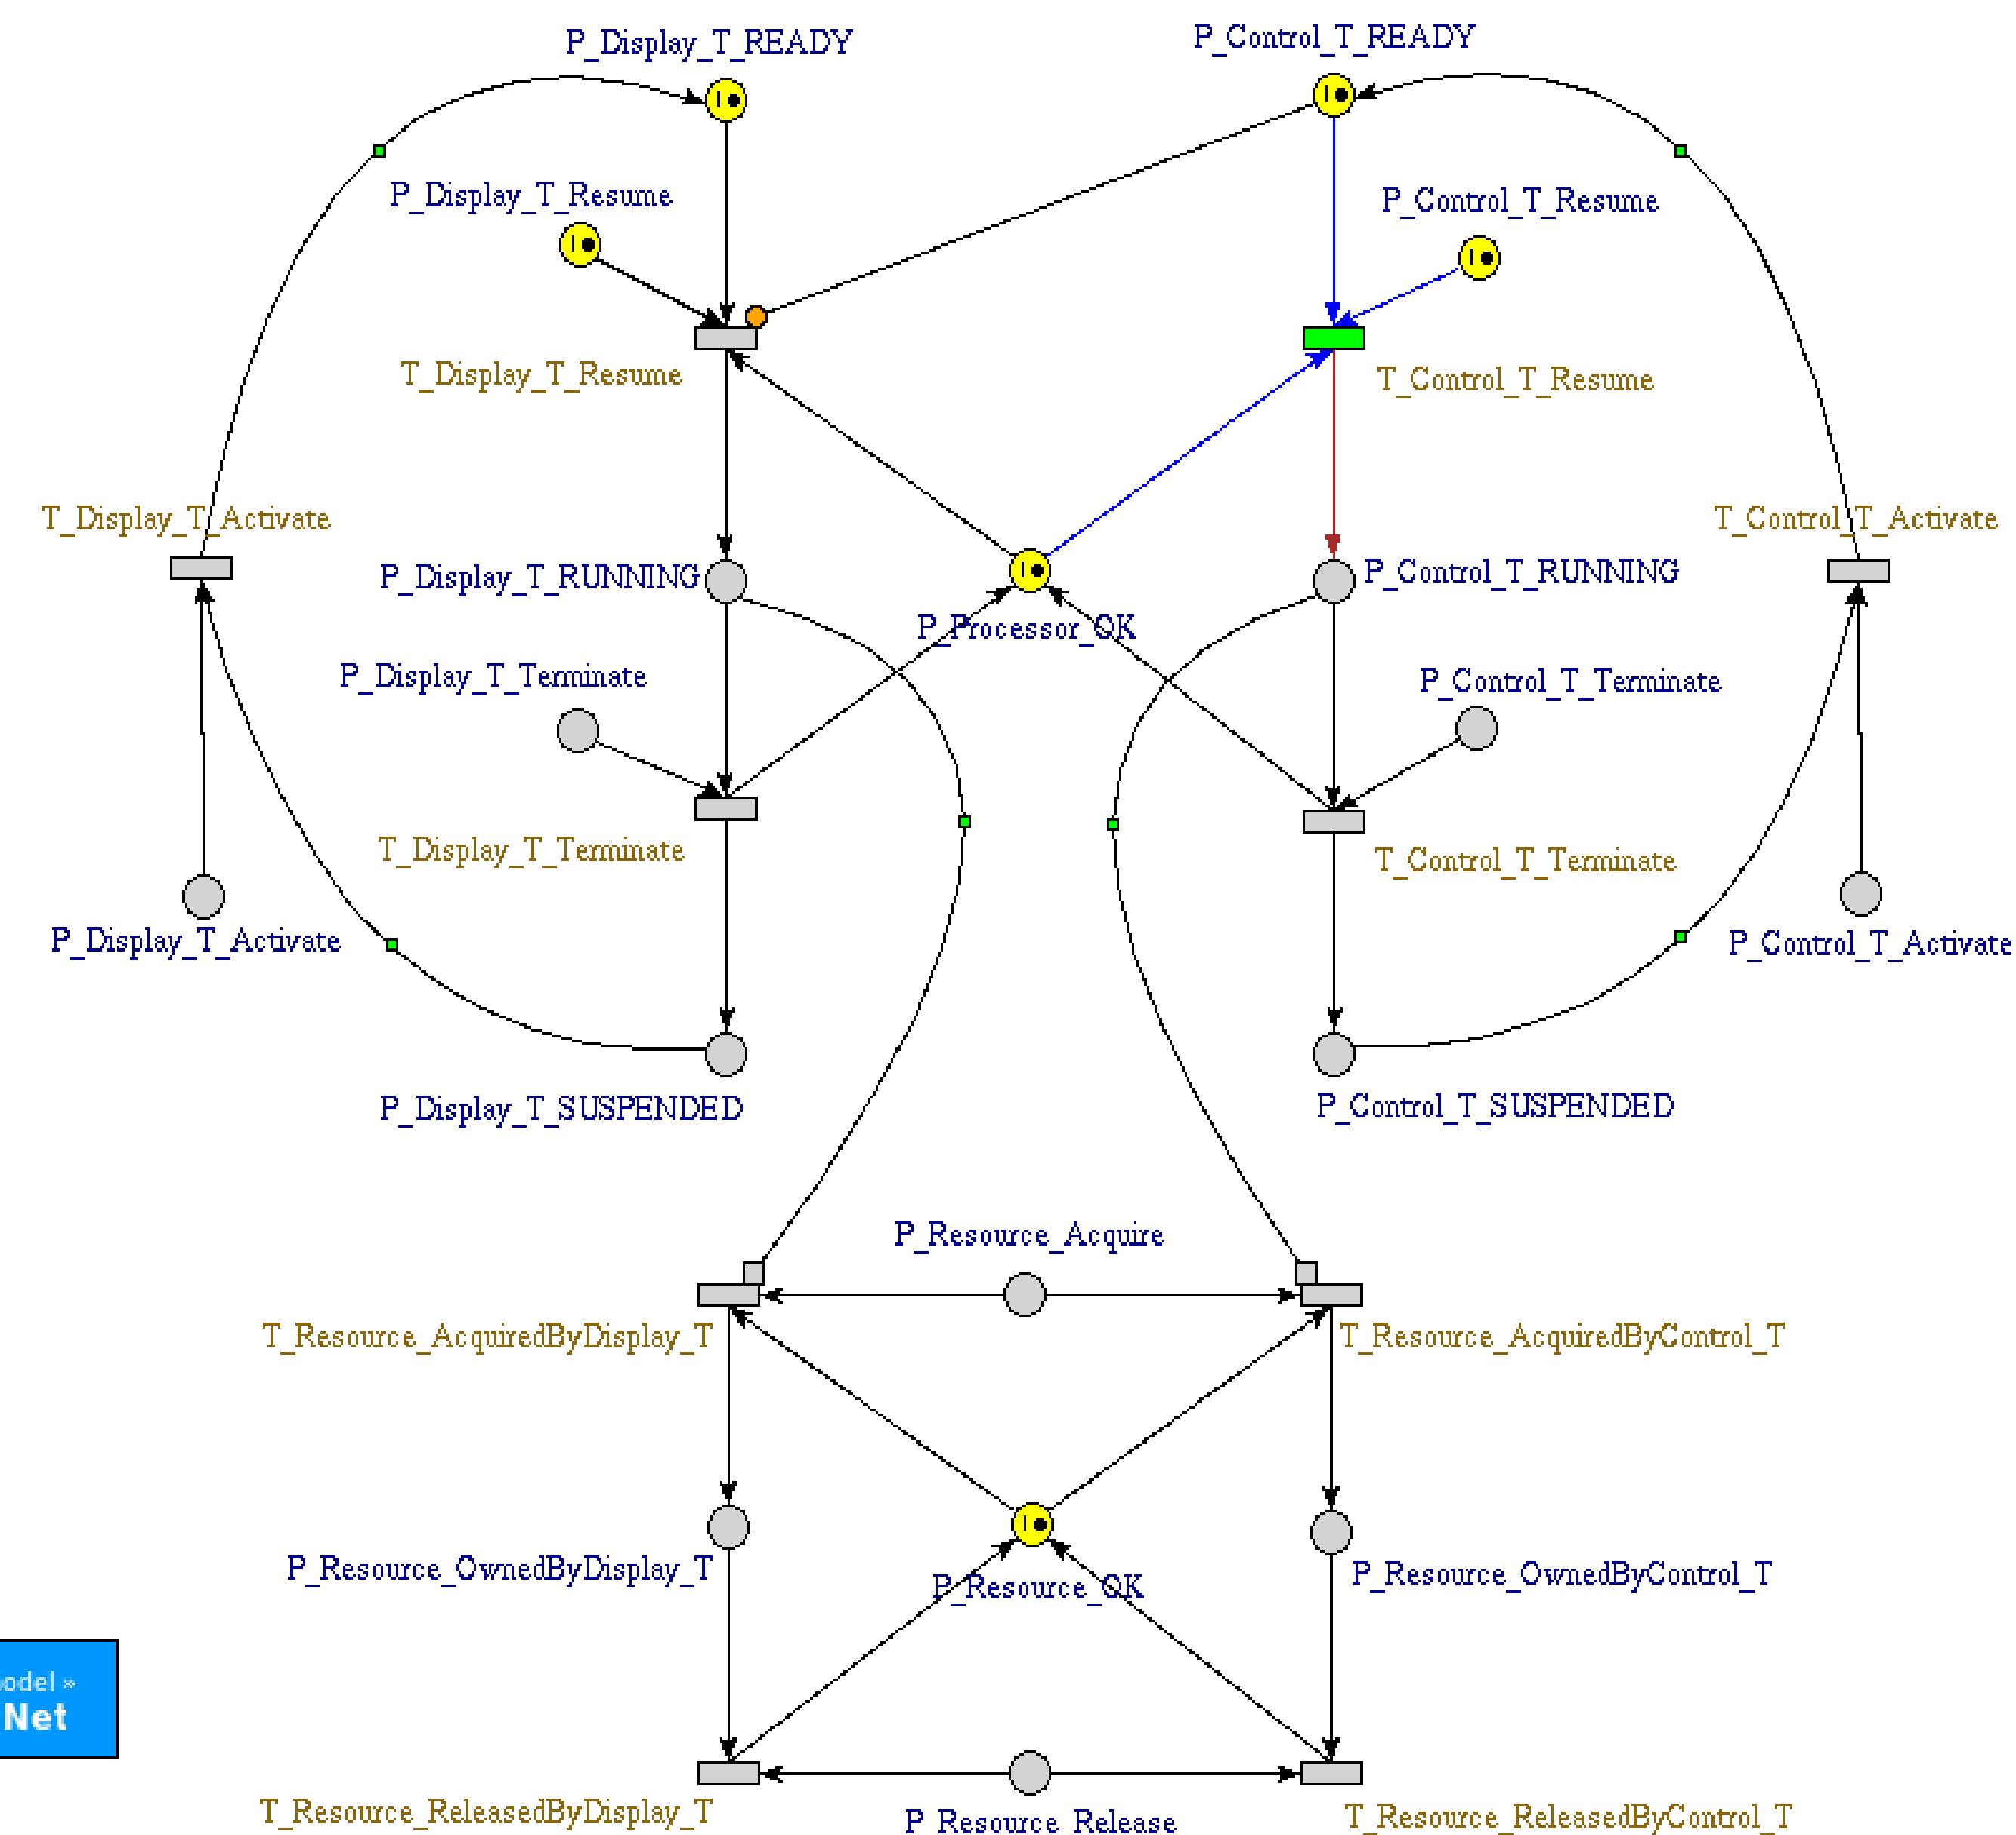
P_Display_T_READY

P_Control_T_READY

P_Display_T_Resume

P_Control_T_Resume

T_Display_T_Resume

T_Control_T_Resume

T_Display_T_Activate

T_Control_T_Activate

P_Display_T_RUNNING

P_Control_T_RUNNING

P_Processor_OK

P_Display_T_Terminate

P_Control_T_Terminate

T_Display_T_Terminate

T_Control_T_Terminate

P_Display_T_Activate

P_Control_T_Activate

P_Display_T_SUSPENDED

P_Control_T_SUSPENDED

P_Resource_Acquire

T_Resource_AcquiredByDisplay_T

T_Resource_AcquiredByControl_T

P_Resource_OwnedByDisplay_T

P_Resource_OK

P_Resource_OwnedByControl_T

odel »
Net

T_Resource_ReleasedByDisplay_T

P_Resource_Release

T_Resource_ReleasedByControl_T